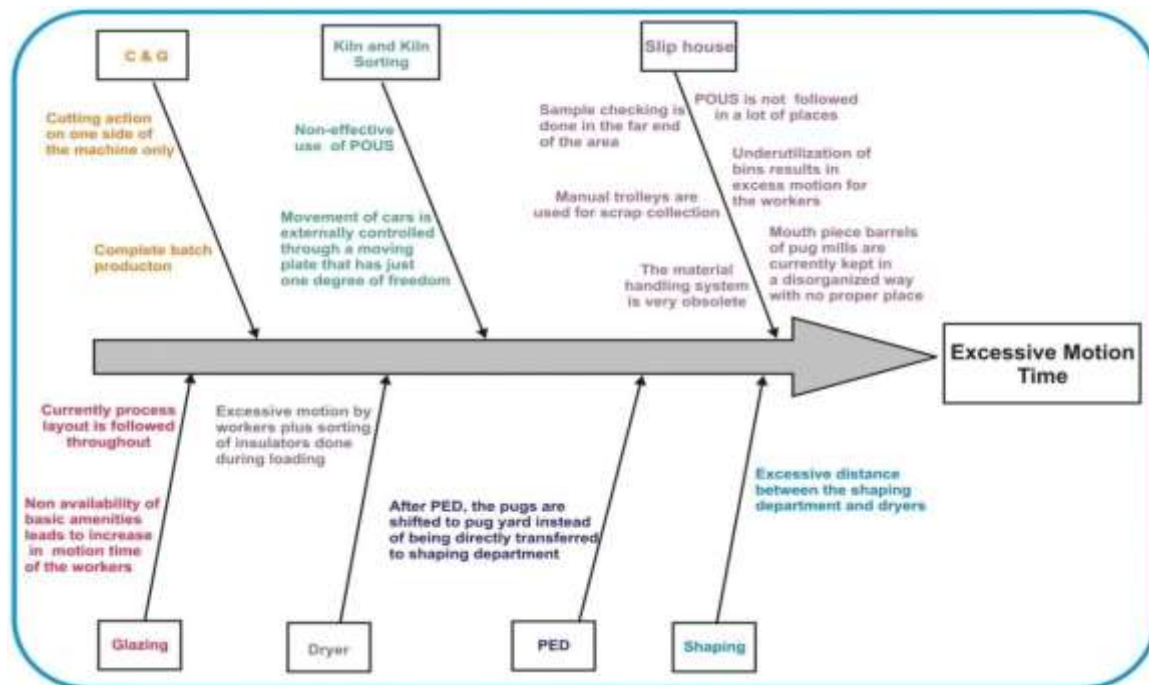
C & G

Cutting action on one side of the machine only

Complete batch producton

Kiln and Kiln Sorting

Non-effective use of POUS

Movement of cars is externally controlled through a moving plate that has just one degree of freedom

Slip house

Sample checking is done in the far end of the area

POUS is not followed in a lot of places

Underutilization of bins results in excess motion for the workers

Manual trolleys are used for scrap collection

Mouth piece barrels of pug mills are currently kept in a disorganized way with no proper place

The material handling system is very obsolete

Excessive Motion Time

Currently process layout is followed throughout

Non availability of basic amenities leads to increase in motion time of the workers

Glazing

Excessive motion by workers plus sorting of insulators done during loading

Dryer

After PED, the pugs are shifted to pug yard instead of being directly transferred to shaping department

PED

Excessive distance between the shaping department and dryers

Shaping